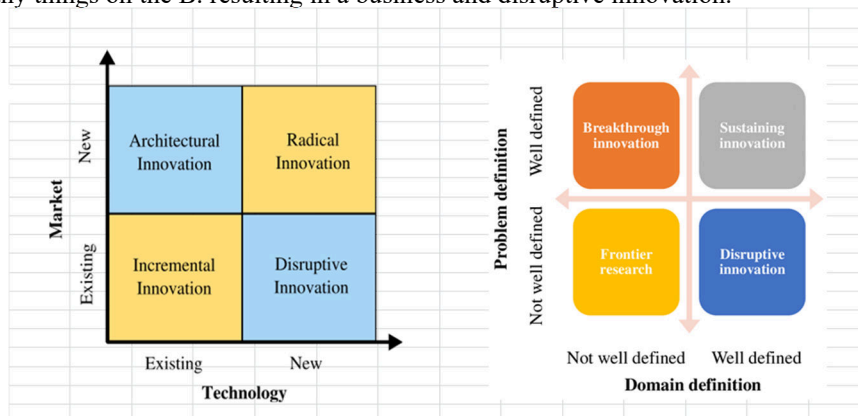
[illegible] things on the B. resulting in a business and disruptive innovation.

Market
New
Existing
Architectural Innovation
Radical Innovation
Incremental Innovation
Disruptive Innovation
Existing
New
Technology

Problem definition
Well defined
Not well defined
Breakthrough innovation
Sustaining innovation
Frontier research
Disruptive innovation
Not well defined
Well defined
Domain definition